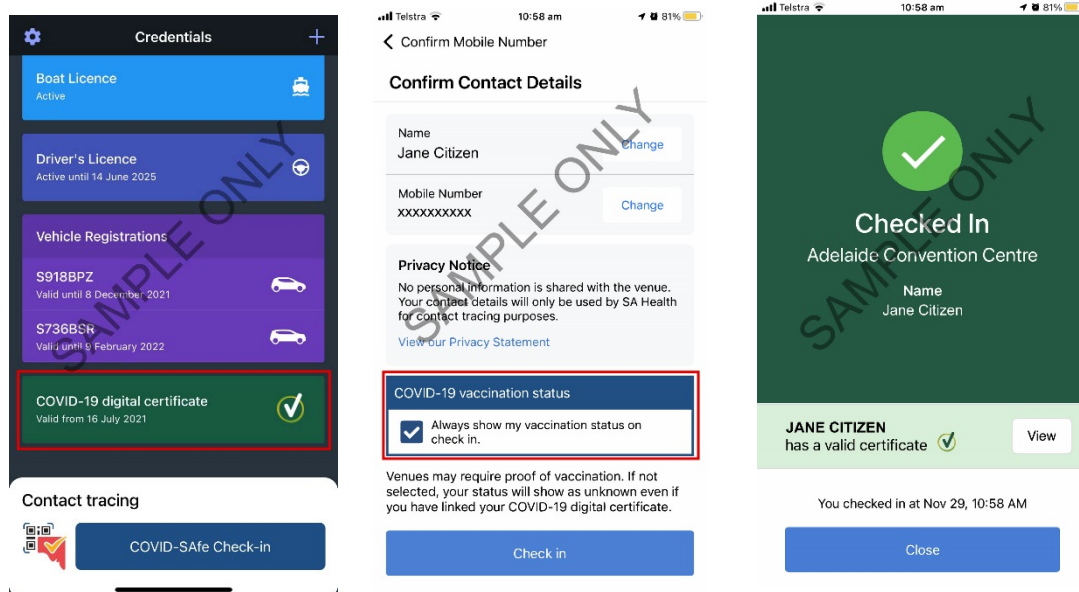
Credentials

Boat Licence
Active

Driver's Licence
Active until 14 June 2025

Vehicle Registrations

S918BPZ
Valid until 8 December 2021

S736BSR
Valid until 9 February 2022

COVID-19 digital certificate
Valid from 16 July 2021

Contact tracing

COVID-SAfe Check-in

SAMPLE ONLY

Telstra 10:58 am 81%

Confirm Mobile Number

Confirm Contact Details

Name
Jane Citizen
Change

Mobile Number
XXXXXXXXXX
Change

Privacy Notice
No personal information is shared with the venue. Your contact details will only be used by SA Health for contact tracing purposes.
View our Privacy Statement

COVID-19 vaccination status
Always show my vaccination status on check in.

Venues may require proof of vaccination. If not selected, your status will show as unknown even if you have linked your COVID-19 digital certificate.

Check in

SAMPLE ONLY

Telstra 10:58 am 81%

Checked In
Adelaide Convention Centre
Name
Jane Citizen

JANE CITIZEN
has a valid certificate
View

You checked in at Nov 29, 10:58 AM

Close

SAMPLE ONLY